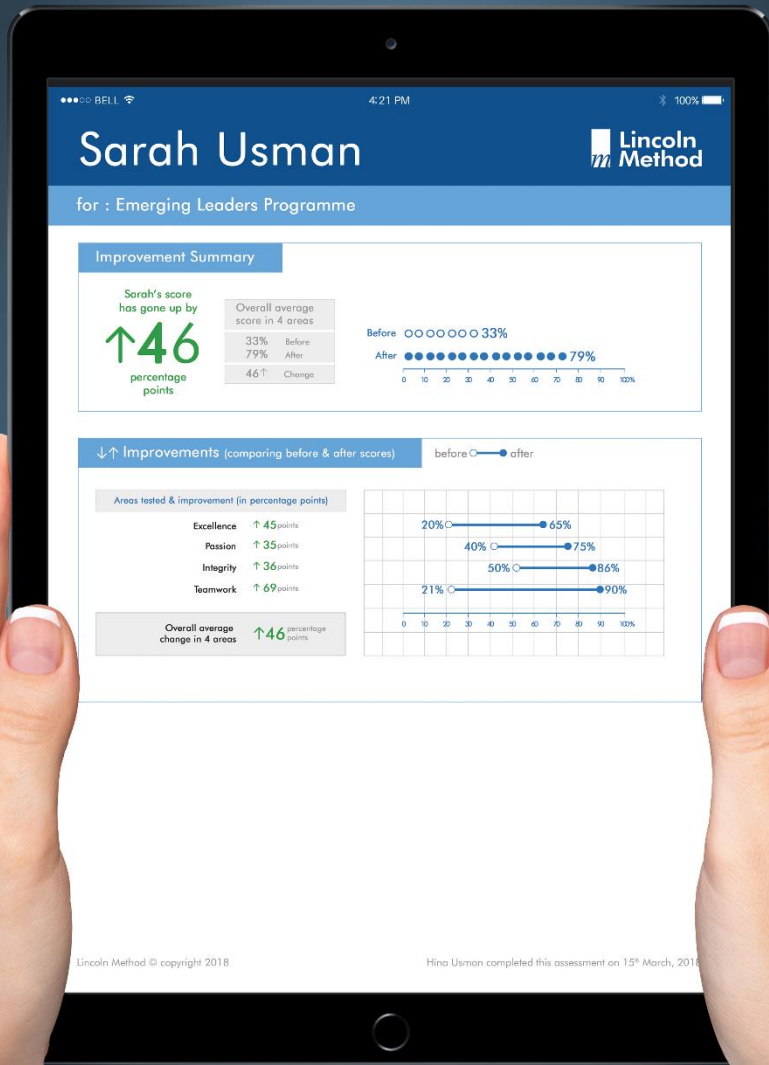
●●●○○ BELL
4:21 PM
100%

Sarah Usman

m Lincoln Method

for : Emerging Leaders Programme

Improvement Summary

Sarah's score has gone up by
↑46
percentage points

Overall average score in 4 areas
33% Before
79% After
46↑ Change

Before 33%
After 79%
0 10 20 30 40 50 60 70 80 90 100%

↓↑ Improvements (comparing before & after scores)
before after

Areas tested & improvement (in percentage points)

| | |
|---|---|
| Excellence | ↑ 45 points |
| Passion | ↑ 35 points |
| Integrity | ↑ 36 points |
| Teamwork | ↑ 69 points |

Overall average change in 4 areas ↑46 percentage points

20% 65%
40% 75%
50% 86%
21% 90%
0 10 20 30 40 50 60 70 80 90 100%

Lincoln Method © copyright 2018

Hina Usman completed this assessment on 15th March, 2018